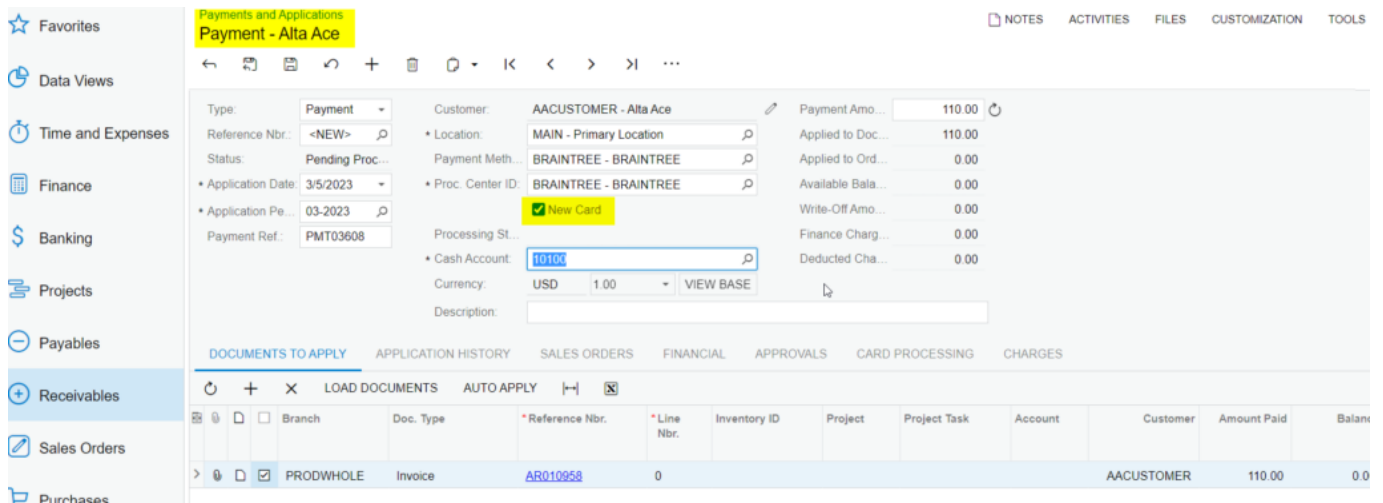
Favorites
Data Views
Time and Expenses
Finance
Banking
Projects
Payables
Receivables
Sales Orders
Purchases

Payments and Applications
Payment - Alta Ace

NOTES ACTIVITIES FILES CUSTOMIZATION TOOLS

Type: Payment
Reference Nbr.: <NEW>
Status: Pending Proc...
• Application Date: 3/5/2023
• Application Pe... 03-2023
Payment Ref.: PMT03608

Customer: AACUSTOMER - Alta Ace
• Location: MAIN - Primary Location
Payment Meth... BRAINTREE - BRAINTREE
• Proc. Center ID: BRAINTREE - BRAINTREE
New Card
Processing St...
• Cash Account: 10100
Currency: USD 1.00 VIEW BASE
Description:

Payment Amo... 110.00
Applied to Doc... 110.00
Applied to Ord... 0.00
Available Bala... 0.00
Write-Off Amo... 0.00
Finance Charg... 0.00
Deducted Cha... 0.00

DOCUMENTS TO APPLY APPLICATION HISTORY SALES ORDERS FINANCIAL APPROVALS CARD PROCESSING CHARGES

LOAD DOCUMENTS AUTO APPLY

| Branch | Doc. Type | *Reference Nbr. | *Line Nbr. | Inventory ID | Project | Project Task | Account | Customer | Amount Paid | Balan |
|---|---|---|---|---|---|---|---|---|---|---|
| PRODWHOLE | Invoice | AR010958 | 0 | | | | | AACUSTOMER | 110.00 | 0.0 |